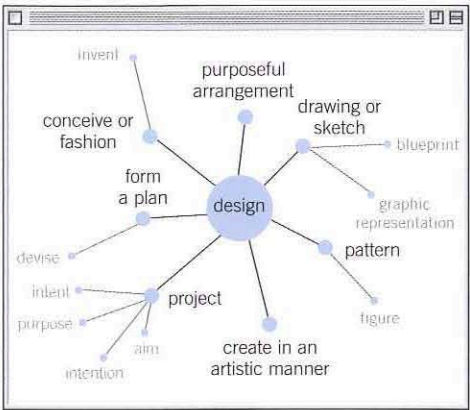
invent

purposeful arrangement

conceive or fashion

drawing or sketch

blueprint

form a plan

design

graphic representation

devise

pattern

intent

project

purpose

aim

figure

intention

create in an artistic manner